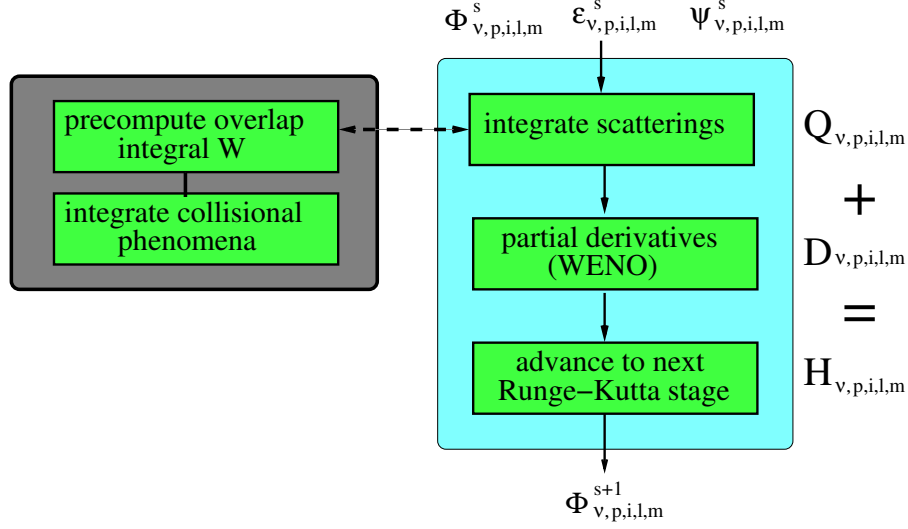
$\Phi^{s}_{\nu,p,i,l,m}$ $\varepsilon^{s}_{\nu,p,i,l,m}$ $\psi^{s}_{\nu,p,i,l,m}$

precompute overlap integral W

integrate collisional phenomena

integrate scatterings

partial derivatives (WENO)

advance to next Runge−Kutta stage

$Q_{\nu,p,i,l,m}$

$+$

$D_{\nu,p,i,l,m}$

$=$

$H_{\nu,p,i,l,m}$

$\Phi^{s+1}_{\nu,p,i,l,m}$